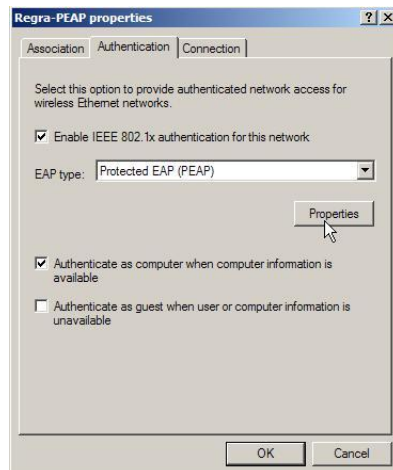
Regra-PEAP properties

?

X

Association

Authentication

Connection

Select this option to provide authenticated network access for wireless Ethernet networks.

Enable IEEE 802.1x authentication for this network

EAP type:

Protected EAP (PEAP)

Properties

Authenticate as computer when computer information is available

Authenticate as guest when user or computer information is unavailable

OK

Cancel